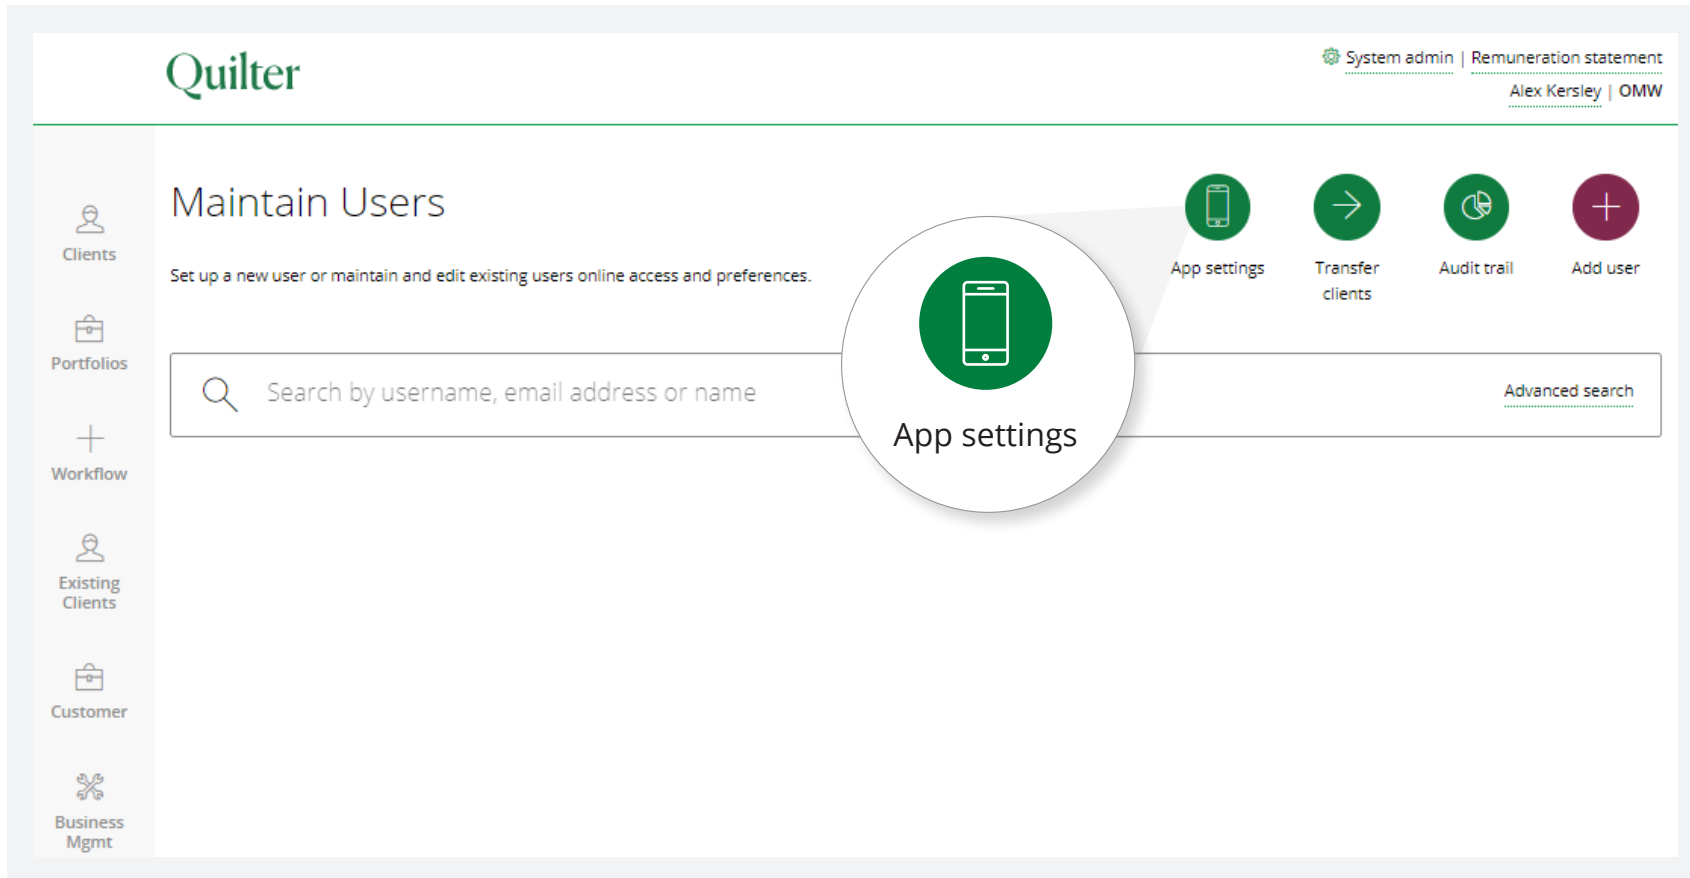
Quilter

System admin | Remuneration statement
Alex Kersley | OMW

Clients

Portfolios

Workflow

Existing Clients

Customer

Business Mgmt

Maintain Users

Set up a new user or maintain and edit existing users online access and preferences.

App settings

Transfer clients

Audit trail

Add user

Search by username, email address or name

App settings

Advanced search